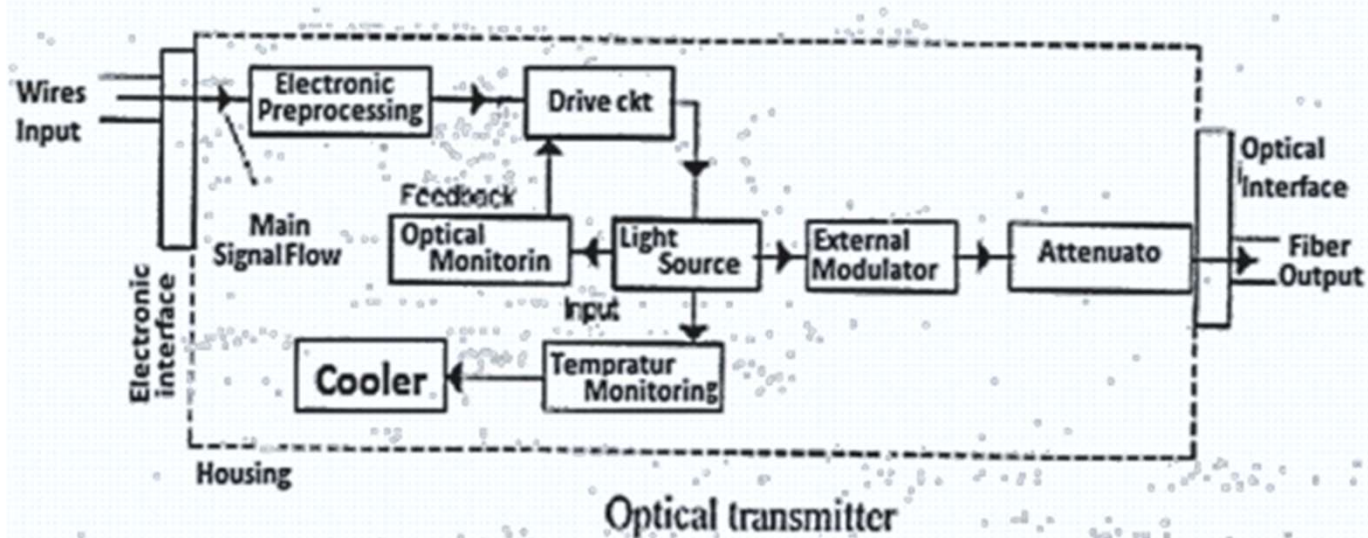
Wires Input

Electronic interface

Electronic Preprocessing

Drive ckt

Main Signal Flow

Feedback

Optical Monitorin

Light Source

External Modulator

Attenuato

Optical Interface

Fiber Output

Input

Cooler

Tempratur Monitoring

Housing

Optical transmitter